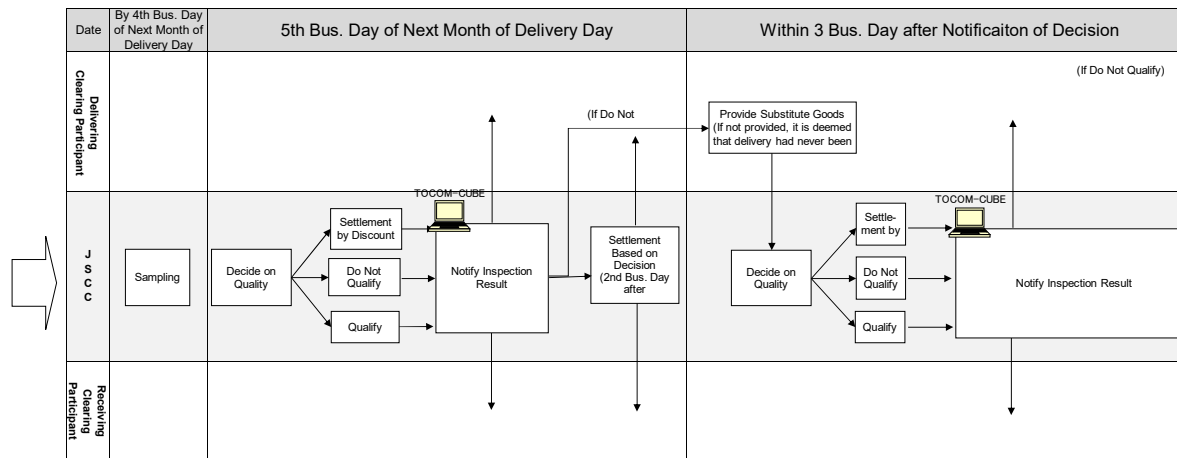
Date

By 4th Bus. Day of Next Month of Delivery Day

5th Bus. Day of Next Month of Delivery Day

Within 3 Bus. Day after Notificaiton of Decision

Delivering Clearing Participant

(If Do Not Qualify)

(If Do Not

Provide Substitute Goods (If not provided, it is deemed that delivery had never been

J S C C

TOCOM-CUBE

Sampling

Decide on Quality

Settlement by Discount

Do Not Qualify

Qualify

Notify Inspection Result

Settlement Based on Decision (2nd Bus. Day after

TOCOM-CUBE

Decide on Quality

Settle-ment by

Do Not Qualify

Qualify

Notify Inspection Result

Receiving Clearing Participant